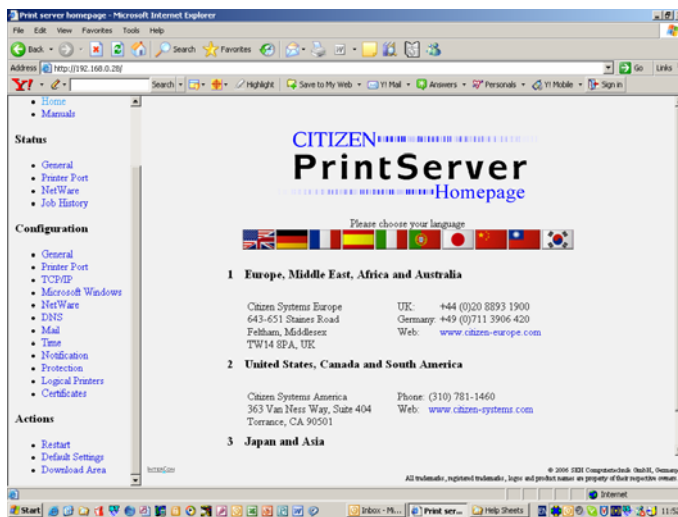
Print server homepage - Microsoft Internet Explorer

File Edit View Favorites Tools Help

Back Search Favorites

Address http://192.168.0.28/ Go Links

Y! Search Highlight Save to My Web Y! Mail Answers Personals Y! Mobile Sign in

• Home
• Manuals

Status

• General
• Printer Port
• NetWare
• Job History

Configuration

• General
• Printer Port
• TCP/IP
• Microsoft Windows
• NetWare
• DNS
• Mail
• Time
• Notification
• Protection
• Logical Printers
• Certificates

Actions

• Restart
• Default Settings
• Download Area

CITIZEN
PrintServer
Homepage

Please choose your language

1 Europe, Middle East, Africa and Australia

Citizen Systems Europe
643-651 Staines Road
Feltham, Middlesex
TW14 8PA, UK

UK: +44 (0)20 8893 1900
Germany: +49 (0)711 3906 420
Web: www.citizen-europe.com

2 United States, Canada and South America

Citizen Systems America
363 Van Ness Way, Suite 404
Torrance, CA 90501

Phone: (310) 781-1460
Web: www.citizen-systems.com

3 Japan and Asia

© 2006 SEH Computertechnik GmbH, Germany
All trademarks, registered trademarks, logos and product names are property of their respective owners.

Internet

Start Inbox - Mi... Print ser... Help Sheets 11:5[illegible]